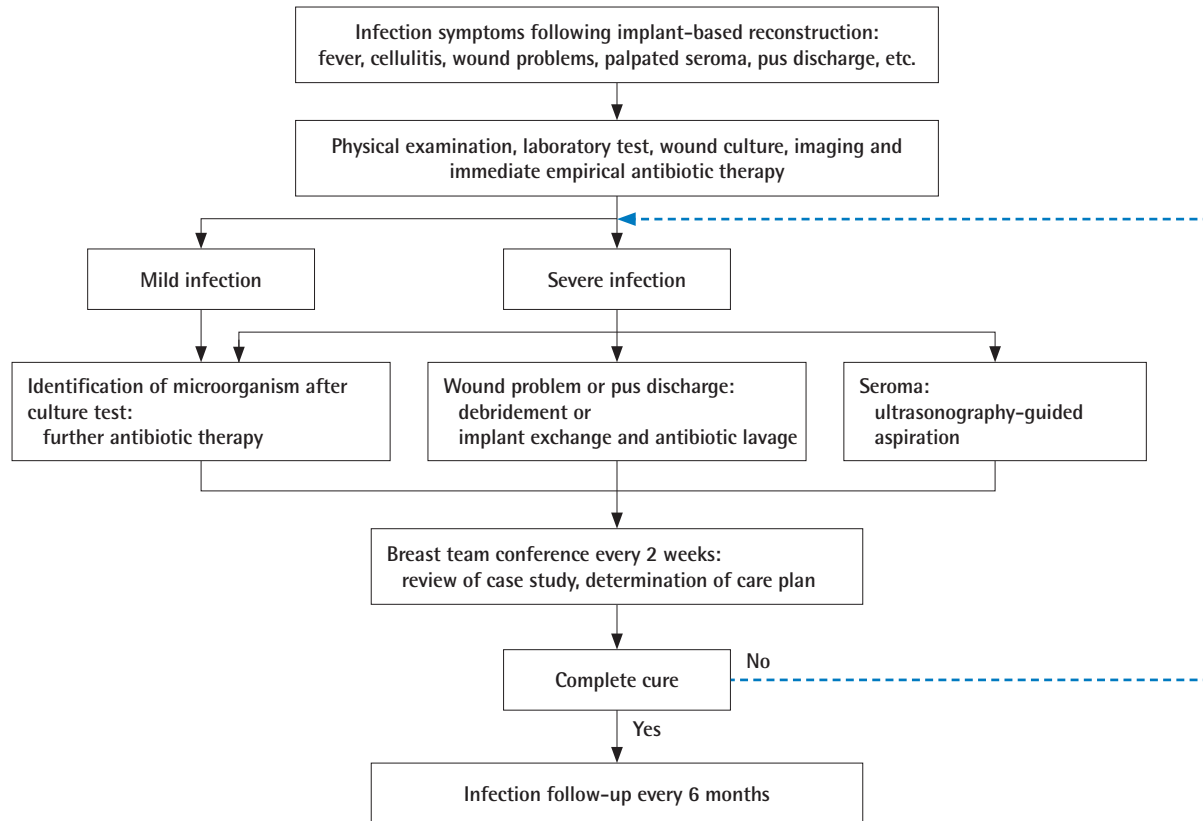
Infection symptoms following implant-based reconstruction: fever, cellulitis, wound problems, palpated seroma, pus discharge, etc.

Physical examination, laboratory test, wound culture, imaging and immediate empirical antibiotic therapy

Mild infection

Severe infection

Identification of microorganism after culture test: further antibiotic therapy

Wound problem or pus discharge: debridement or implant exchange and antibiotic lavage

Seroma: ultrasonography-guided aspiration

Breast team conference every 2 weeks: review of case study, determination of care plan

Complete cure

No

Yes

Infection follow-up every 6 months